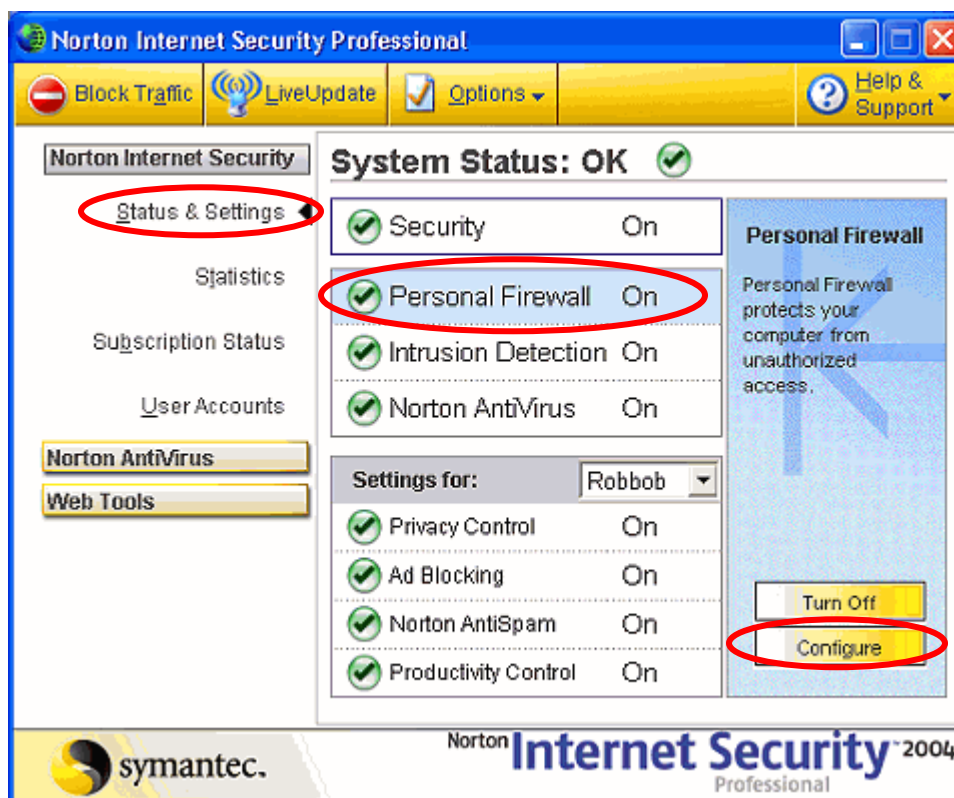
Norton Internet Security Professional

Block Traffic
LiveUpdate
Options
Help & Support

Norton Internet Security
Status & Settings
Statistics
Subscription Status
User Accounts
Norton AntiVirus
Web Tools

System Status: OK

| | |
|---|---|
| Security | On |
| Personal Firewall | On |
| Intrusion Detection | On |
| Norton AntiVirus | On |

Settings for: Robbob

| | |
|---|---|
| Privacy Control | On |
| Ad Blocking | On |
| Norton AntiSpam | On |
| Productivity Control | On |

Personal Firewall

Personal Firewall protects your computer from unauthorized access.

Turn Off
Configure

symantec.

Norton Internet Security 2004
Professional